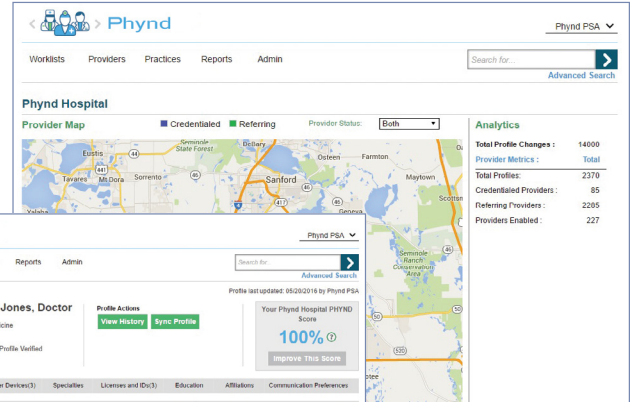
Phynd

Phynd PSA

Worklists Providers Practices Reports Admin

Search for...

Advanced Search

Phynd Hospital

Provider Map

Credentialed Referring Provider Status: Both

Seminole State Forest

Eustis

Mt.Dora

Sorrento

Sanford

Osteen

Farmton

Maytown

Geneva

Seminole Ranch Conservation Area

Yalaha

Analytics

Total Profile Changes : 14000

Provider Metrics : Total

Total Profiles: 2370

Credentialed Providers : 85

Referring Providers : 2285

Providers Enabled : 227

Phynd PSA

Reports Admin

Search for...

Advanced Search

Profile last updated: 05/20/2016 by Phynd PSA

Jones, Doctor

icine

Profile Verified

Profile Actions

View History

Sync Profile

Your Phynd Hospital PHYND Score

100%

Improve This Score

r Devices(3) Specialties Licenses and IDs(3) Education Affiliations Communication Preferences